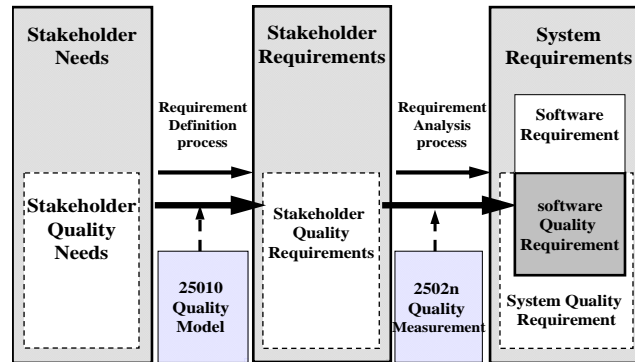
Stakeholder Needs

Stakeholder Quality Needs

Requirement Definition process

25010 Quality Model

Stakeholder Requirements

Stakeholder Quality Requirements

Requirement Analysis process

2502n Quality Measurement

System Requirements

Software Requirement

software Quality Requirement

System Quality Requirement